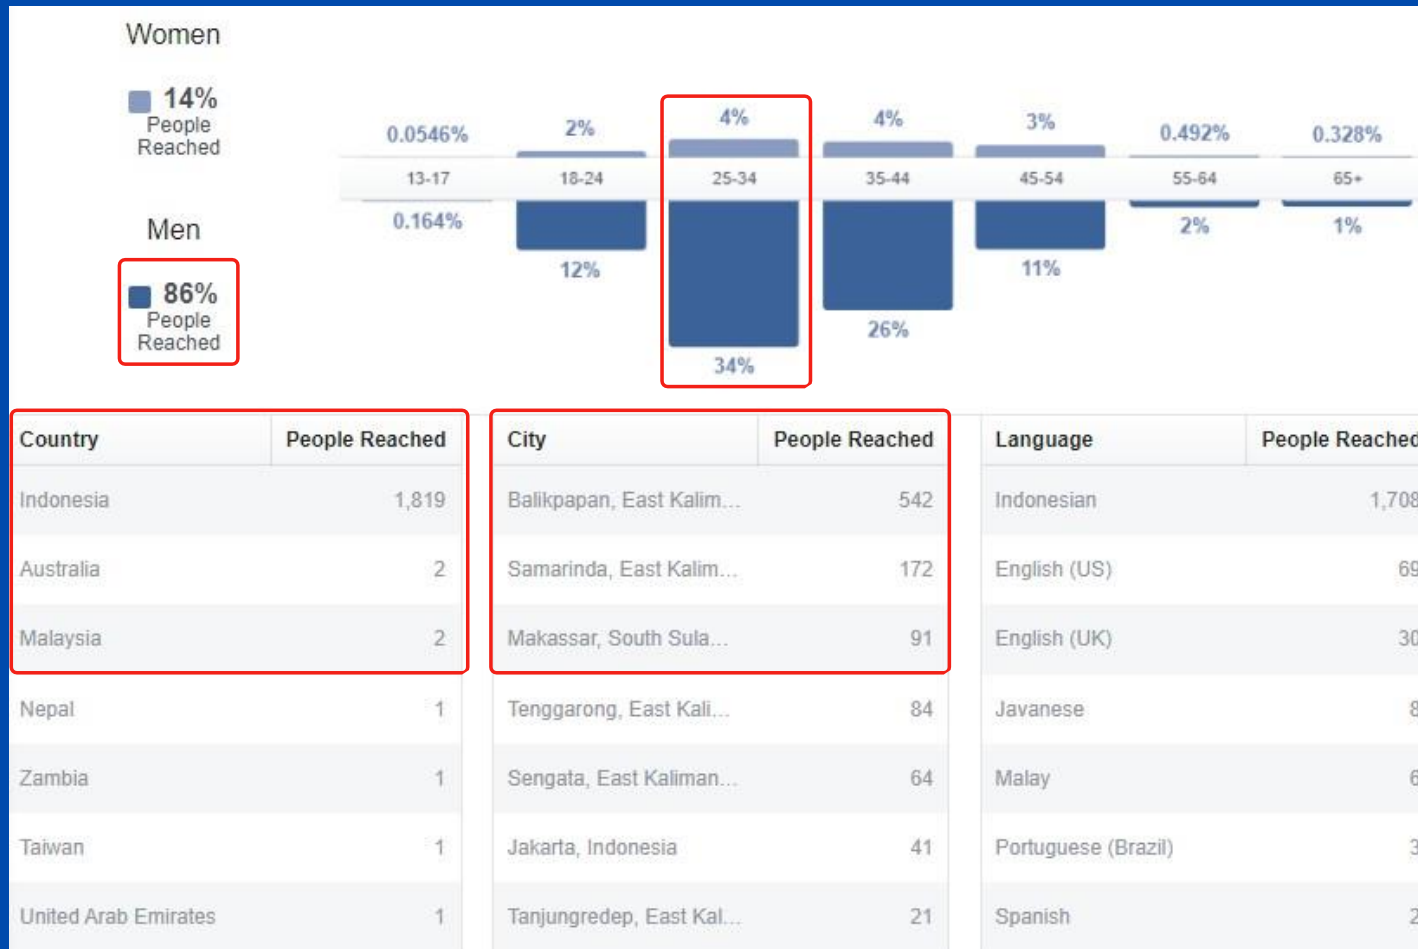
Women

14%
People Reached

Men

86%
People Reached

0.0546% | 2% | 4% | 4% | 3% | 0.492% | 0.328%

13-17 | 18-24 | 25-34 | 35-44 | 45-54 | 55-64 | 65+

0.164% | 12% | 34% | 26% | 11% | 2% | 1%

| Country | People Reached |
|---|---|
| Indonesia | 1,819 |
| Australia | 2 |
| Malaysia | 2 |
| Nepal | 1 |
| Zambia | 1 |
| Taiwan | 1 |
| United Arab Emirates | 1 |

| City | People Reached |
|---|---|
| Balikpapan, East Kalim... | 542 |
| Samarinda, East Kalim... | 172 |
| Makassar, South Sula... | 91 |
| Tenggarong, East Kali... | 84 |
| Sengata, East Kaliman... | 64 |
| Jakarta, Indonesia | 41 |
| Tanjungredep, East Kal... | 21 |

| Language | People Reache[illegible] |
|---|---|
| Indonesian | 1,708 |
| English (US) | 69 |
| English (UK) | 30 |
| Javanese | 8 |
| Malay | 6 |
| Portuguese (Brazil) | 3 |
| Spanish | 2 |